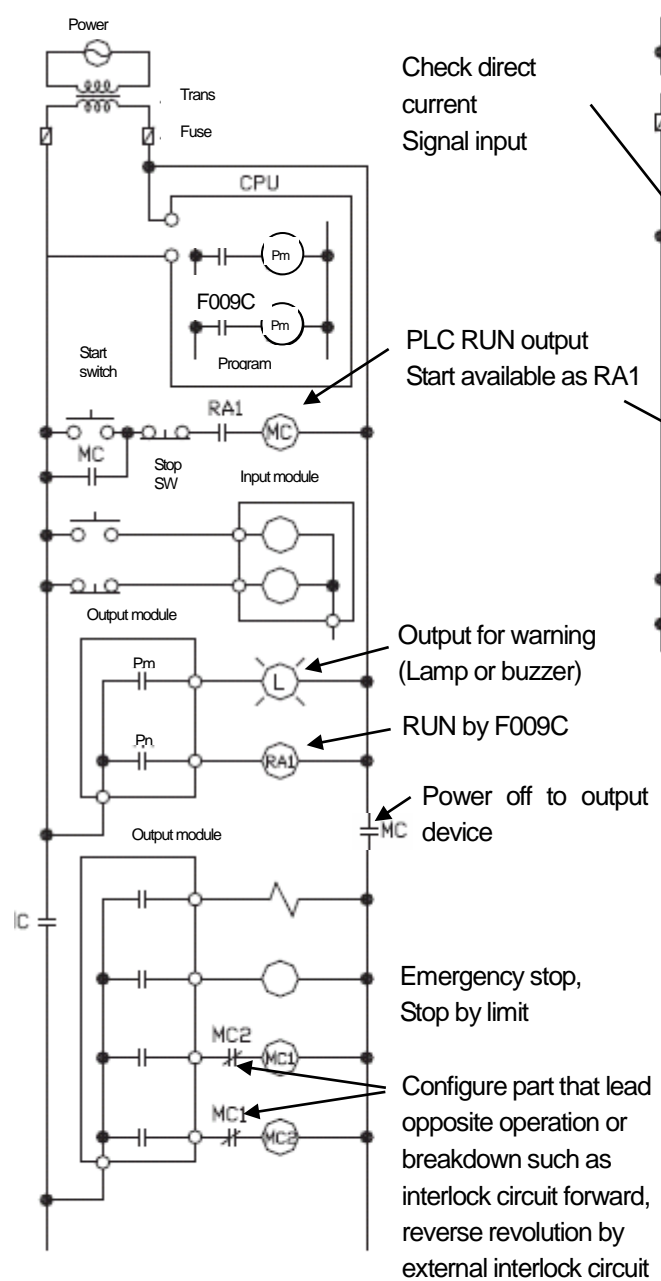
Power

Trans

Fuse

CPU

Pm

F009C

Pm

Start switch

Program

RA1

MC

MC

Stop SW

Input module

Output module

Pm

L

Pn

RA1

Output module

MC

IC

MC2

MC1

MC1

MC2

Check direct current Signal input

PLC RUN output Start available as RA1

Output for warning (Lamp or buzzer)

RUN by F009C

Power off to output device

Emergency stop, Stop by limit

Configure part that lead opposite operation or breakdown such as interlock circuit forward, reverse revolution by external interlock circuit